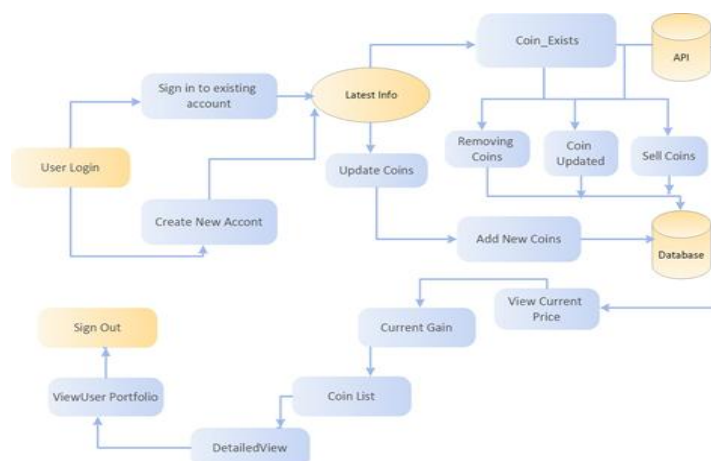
Coin_Exists

API

Sign in to existing account

Latest Info

Removing Coins

Coin Updated

Sell Coins

User Login

Update Coins

Create New Accont

Add New Coins

Database

View Current Price

Current Gain

Sign Out

ViewUser Portfolio

Coin List

DetailedView